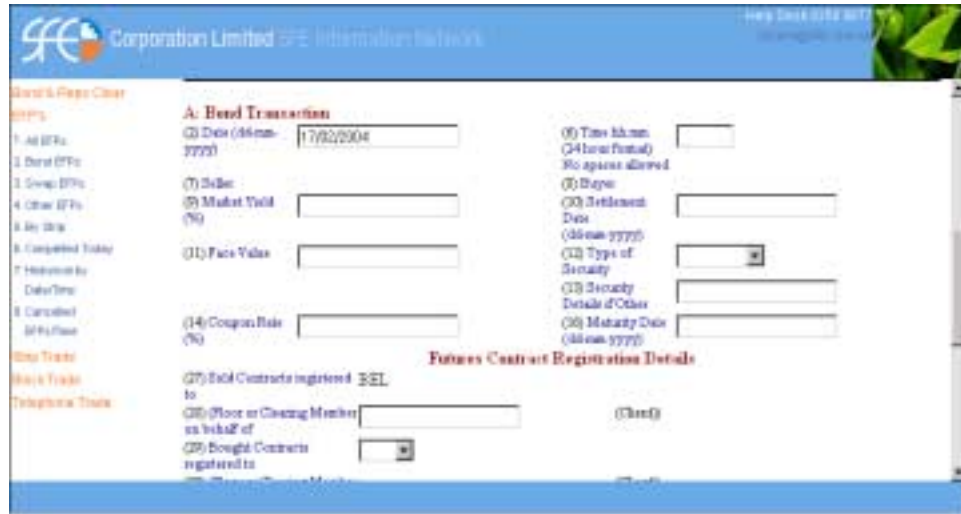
SFE Corporation Limited SFE Information Network

Help Desk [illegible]

Bond & Repo Clear
EFP's
1. All EFPs
2. Bond EFPs
3. Swap EFPs
4. Other EFPs
5. My Strip
6. Completed Today
7. Historical by Date/Time
8. Cancelled EFPs/Now
Strip Trade
Block Trade
Telephone Trade

A: Bond Transaction
(2) Date (dd-mm-yyyy) 17/02/2004
(6) Time hh:mm (24 hour format) No spaces allowed
(7) Seller
(8) Buyer
(9) Market Yield (%)
(10) Settlement Date (dd-mm-yyyy)
(11) Face Value
(12) Type of Security
(13) Security Details if Other
(14) Coupon Rate (%)
(16) Maturity Date (dd-mm-yyyy)

Futures Contract Registration Details
(27) Sold Contracts registered to BEL
(28) Floor or Clearing Member on behalf of
(Client)
(29) Bought Contracts registered to
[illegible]